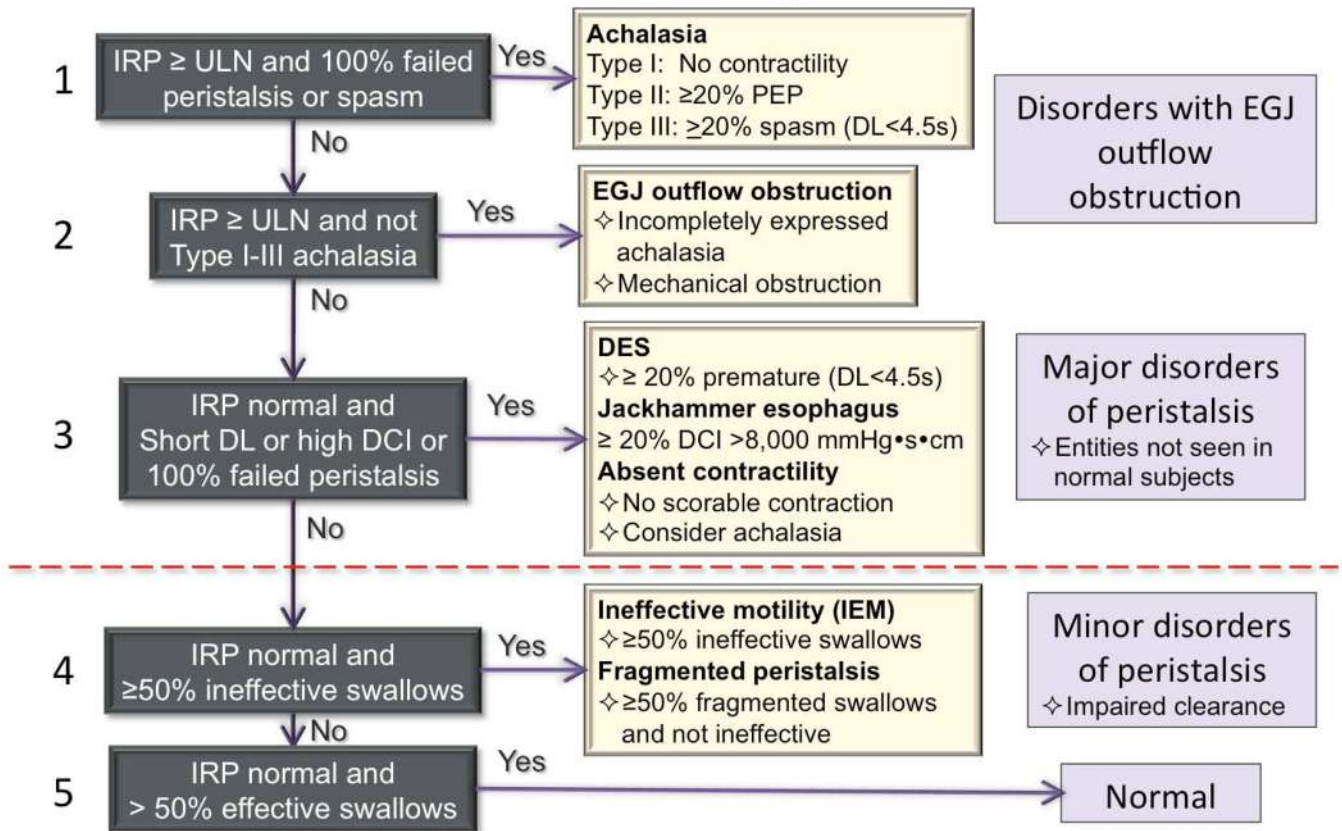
1

IRP ≥ ULN and 100% failed peristalsis or spasm

Yes

Achalasia
Type I: No contractility
Type II: ≥20% PEP
Type III: ≥20% spasm (DL<4.5s)

Disorders with EGJ outflow obstruction

No

2

IRP ≥ ULN and not Type I-III achalasia

Yes

EGJ outflow obstruction
✧ Incompletely expressed achalasia
✧ Mechanical obstruction

No

3

IRP normal and Short DL or high DCI or 100% failed peristalsis

Yes

DES
✧ ≥ 20% premature (DL<4.5s)
Jackhammer esophagus
≥ 20% DCI >8,000 mmHg•s•cm
Absent contractility
✧ No scorable contraction
✧ Consider achalasia

Major disorders of peristalsis
✧ Entities not seen in normal subjects

No

4

IRP normal and ≥50% ineffective swallows

Yes

Ineffective motility (IEM)
✧ ≥50% ineffective swallows
Fragmented peristalsis
✧ ≥50% fragmented swallows and not ineffective

Minor disorders of peristalsis
✧ Impaired clearance

No

5

IRP normal and > 50% effective swallows

Yes

Normal